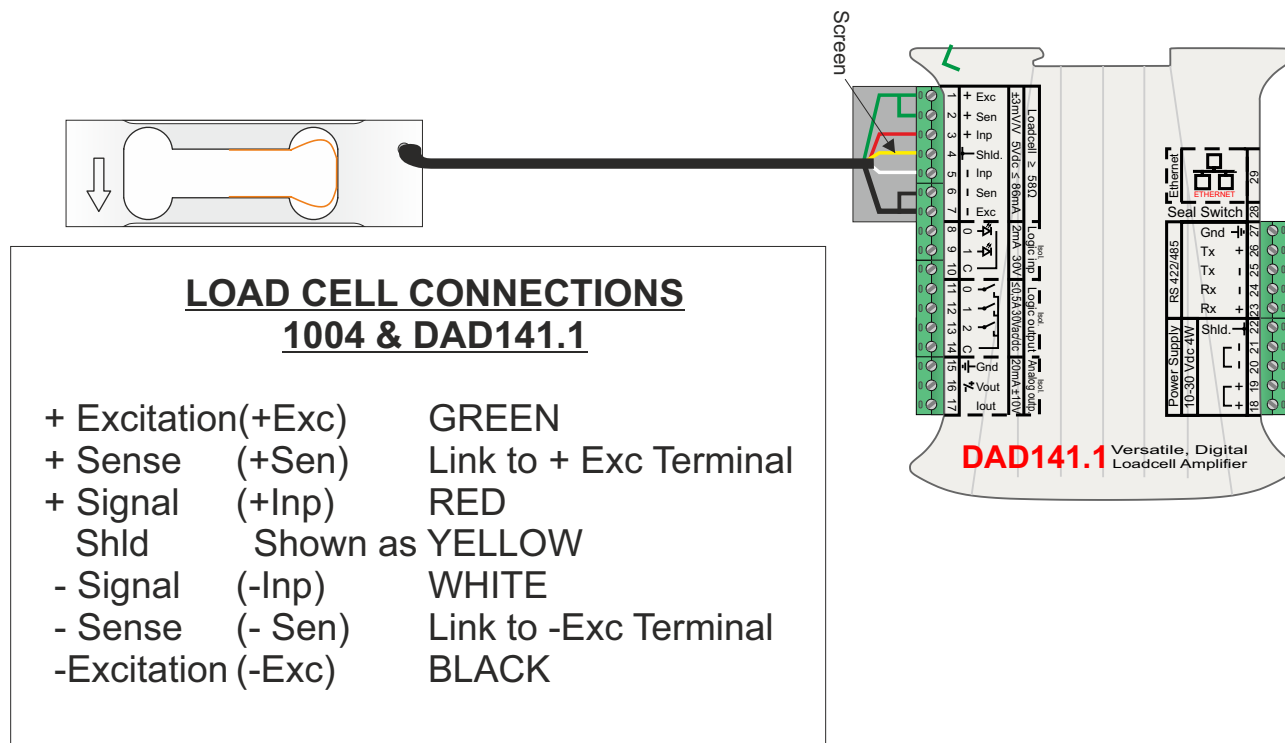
Screen

1 + Exc
2 + Sen
3 + Inp
4 Shld.
5 - Inp
6 - Sen
7 - Exc

Loadcell ≥ 58Ω
±3mV/V 5Vdc ≤ 86mA

8 0
9 1
10 C
Logic inp
2mA 30V
Isol.

11 0
12 1
13 2
14 C
Logic output
≤0.5A 30Vac/dc
Isol.

15 Gnd
16 Vout
17 Iout
Analog outp.
20mA ±10V
Isol.

Ethernet
ETHERNET
29
Seal Switch 28

RS 422/485
27 Gnd
26 Tx +
25 Tx -
24 Rx -
23 Rx +

Power Supply
10-30 Vdc 4W
22 Shld.
21 -
20
19 +
18

DAD141.1 Versatile, Digital Loadcell Amplifier

LOAD CELL CONNECTIONS
1004 & DAD141.1

+ Excitation (+Exc) GREEN
+ Sense (+Sen) Link to + Exc Terminal
+ Signal (+Inp) RED
Shld Shown as YELLOW
- Signal (-Inp) WHITE
- Sense (- Sen) Link to -Exc Terminal
-Excitation (-Exc) BLACK